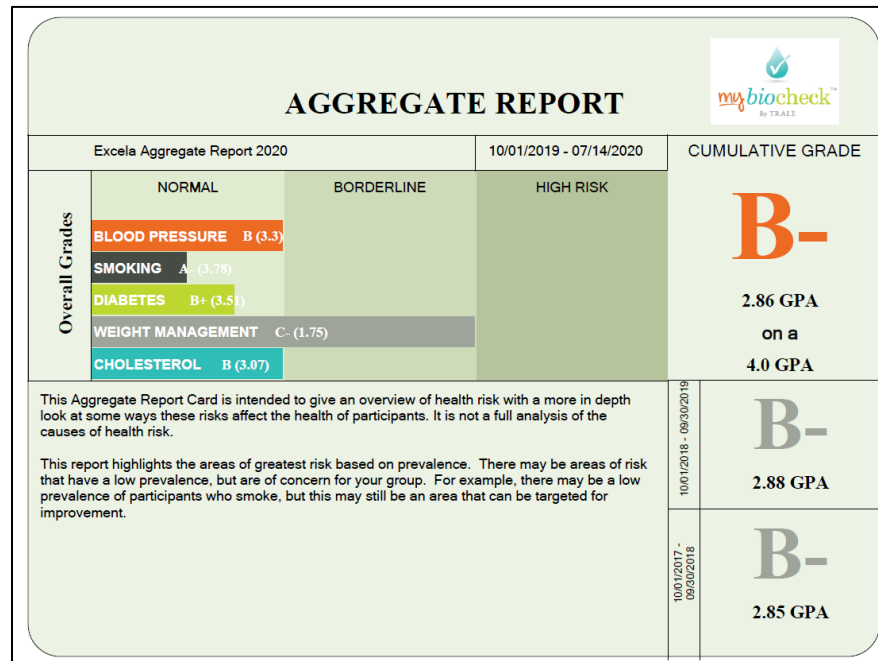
mybiocheck™
By TRALE

AGGREGATE REPORT

Excela Aggregate Report 2020

10/01/2019 - 07/14/2020

CUMULATIVE GRADE

Overall Grades

NORMAL

BORDERLINE

HIGH RISK

BLOOD PRESSURE B (3.3)

SMOKING A- (3.78)

DIABETES B+ (3.51)

WEIGHT MANAGEMENT C- (1.75)

CHOLESTEROL B (3.07)

B-

2.86 GPA
on a
4.0 GPA

This Aggregate Report Card is intended to give an overview of health risk with a more in depth look at some ways these risks affect the health of participants. It is not a full analysis of the causes of health risk.

This report highlights the areas of greatest risk based on prevalence. There may be areas of risk that have a low prevalence, but are of concern for your group. For example, there may be a low prevalence of participants who smoke, but this may still be an area that can be targeted for improvement.

10/01/2018 - 09/30/2019

B-

2.88 GPA

10/01/2017 - 09/30/2018

B-

2.85 GPA